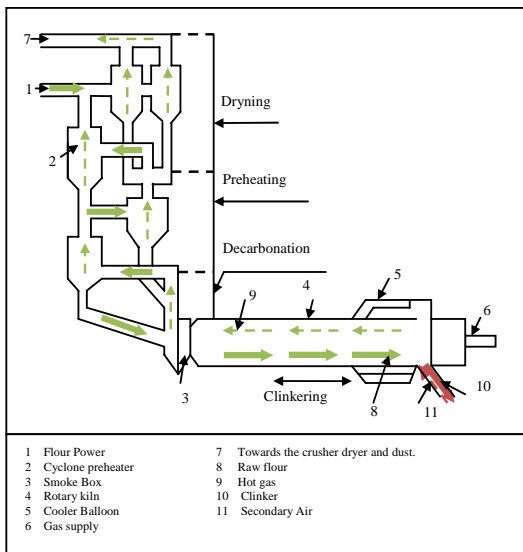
7
1
2
Dryning
Preheating
Decarbonation
5
9
4
6
3
Clinkering
8
11
10

1 Flour Power
2 Cyclone preheater
3 Smoke Box
4 Rotary kiln
5 Cooler Balloon
6 Gas supply

7 Towards the crusher dryer and dust.
8 Raw flour
9 Hot gas
10 Clinker
11 Secondary Air